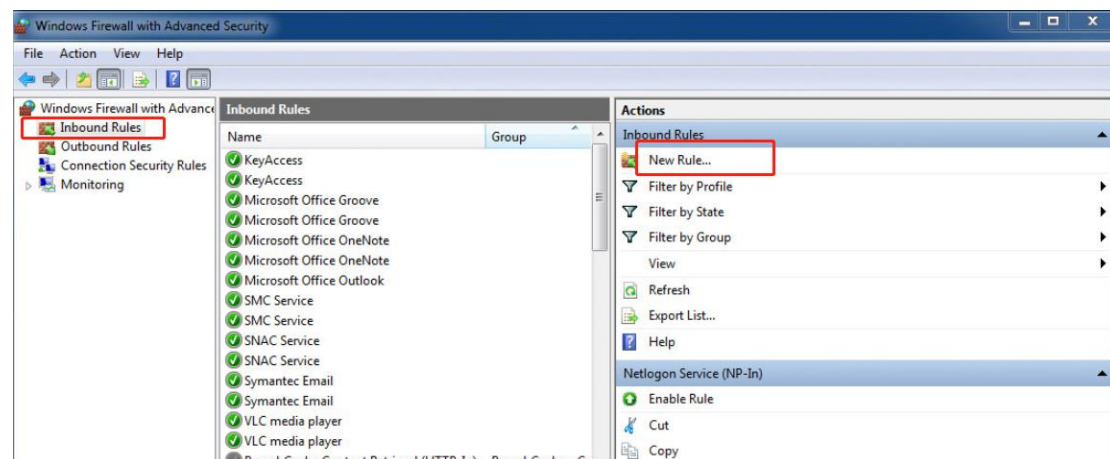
Windows Firewall with Advanced Security

File Action View Help

Windows Firewall with Advance
Inbound Rules
Outbound Rules
Connection Security Rules
Monitoring

Inbound Rules

| Name | Group |
|---|---|
| KeyAccess | |
| KeyAccess | |
| Microsoft Office Groove | |
| Microsoft Office Groove | |
| Microsoft Office OneNote | |
| Microsoft Office OneNote | |
| Microsoft Office Outlook | |
| SMC Service | |
| SMC Service | |
| SNAC Service | |
| SNAC Service | |
| Symantec Email | |
| Symantec Email | |
| VLC media player | |
| VLC media player | |
| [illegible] | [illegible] |

Actions
Inbound Rules
New Rule...
Filter by Profile
Filter by State
Filter by Group
View
Refresh
Export List...
Help
Netlogon Service (NP-In)
Enable Rule
Cut
Copy